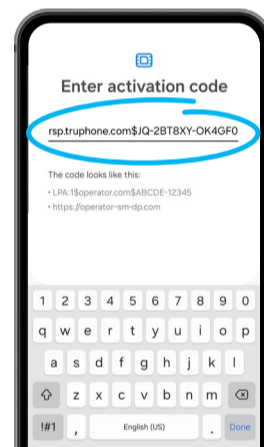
Enter activation code

rsp.truphone.com$JQ-2BT8XY-OK4GF0

The code looks like this:

• LPA:1$operator.com$ABCDE-12345

• https://operator-sm-dp.com

1 2 3 4 5 6 7 8 9 0

q w e r t y u i o p

a s d f g h j k l

z x c v b n m

!#1 , English (US) . Done